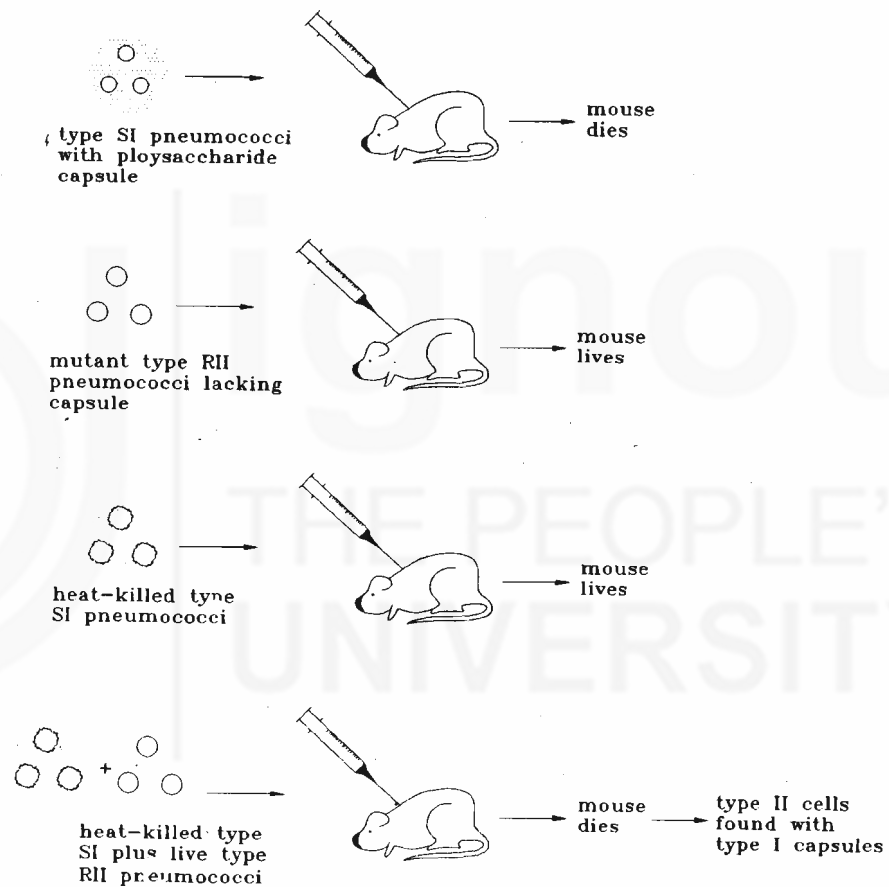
type SI pneumococci with ploysaccharide capsule

mouse dies

mutant type RII pneumococci lacking capsule

mouse lives

heat-killed tyne SI pneumococci

mouse lives

+

heat-killed type SI plus live type RII pneumococci

mouse dies

type II cells found with type I capsules

ignou
THE PEOPLE'S
UNIVERSITY